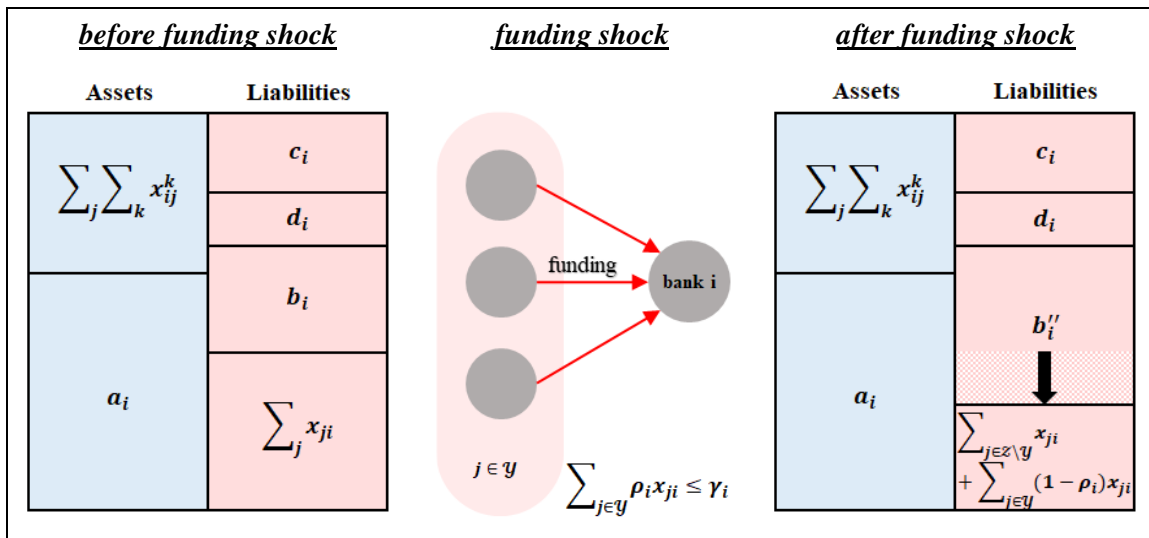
before funding shock

Assets | Liabilities

$\sum_j \sum_k x_{ij}^k$

$c_i$

$d_i$

$b_i$

$a_i$

$\sum_j x_{ji}$

funding shock

funding

bank i

$j \in \mathcal{Y}$

$\sum_{j \in \mathcal{Y}} \rho_i x_{ji} \leq \gamma_i$

after funding shock

Assets | Liabilities

$\sum_j \sum_k x_{ij}^k$

$c_i$

$d_i$

$b_i''$

$a_i$

$\sum_{j \in \mathcal{Z} \setminus \mathcal{Y}} x_{ji}$
$+ \sum_{j \in \mathcal{Y}} (1 - \rho_i) x_{ji}$